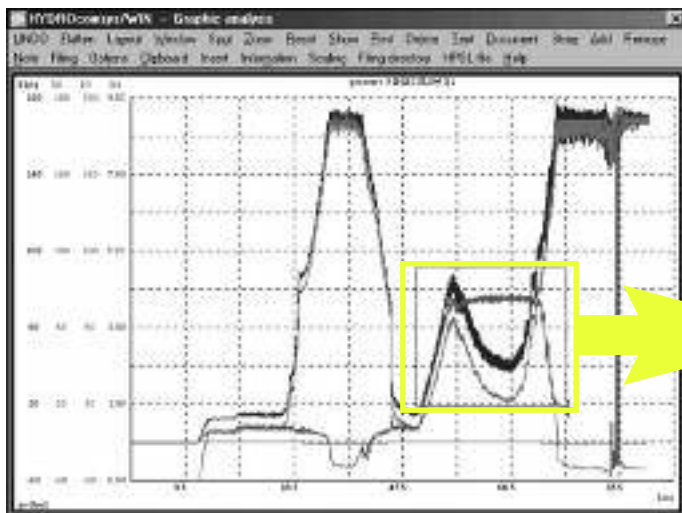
HYDROcomsys/WIN - Graphic analysis

UNDO Button Layout Window Equi Zoom Reset Show Find Delete Text Document Strip Add Remove

Note Filing Options Clipboard Insert Information Scaling Filing directory HPGL file Help

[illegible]

180

140

100

60

20

-20

9.00

7.00

5.00

3.00

1.00

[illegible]